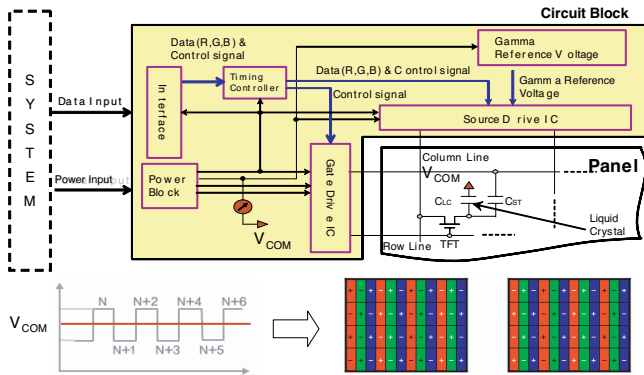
Circuit Block

S
Y
S
T
E
M

Data Input

Power Input

Data(R,G,B) & Control signal

Interface

Timing Controller

Gamma Reference V oltage

Data(R,G,B) & C ontrol signal

Gamm a Reference Voltage

Control signal

Source D rive IC

Power Block

Gat e Driv e IC

$V_{COM}$

Panel

Column Line

$V_{COM}$

$C_{LC}$

$C_{ST}$

Liquid Crystal

Row Line

TFT

$V_{COM}$

N

N+1

N+2

N+3

N+4

N+5

N+6